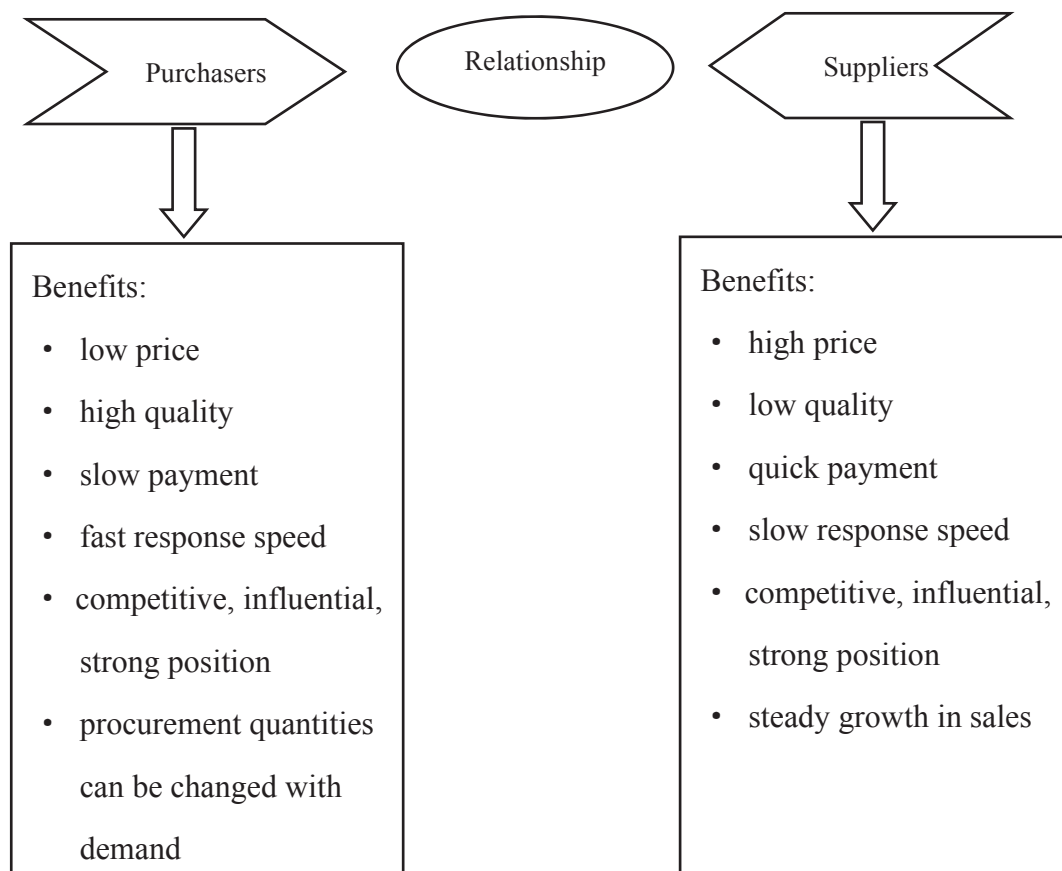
Purchasers

Relationship

Suppliers

Benefits:
- low price
- high quality
- slow payment
- fast response speed
- competitive, influential, strong position
- procurement quantities can be changed with demand

Benefits:
- high price
- low quality
- quick payment
- slow response speed
- competitive, influential, strong position
- steady growth in sales